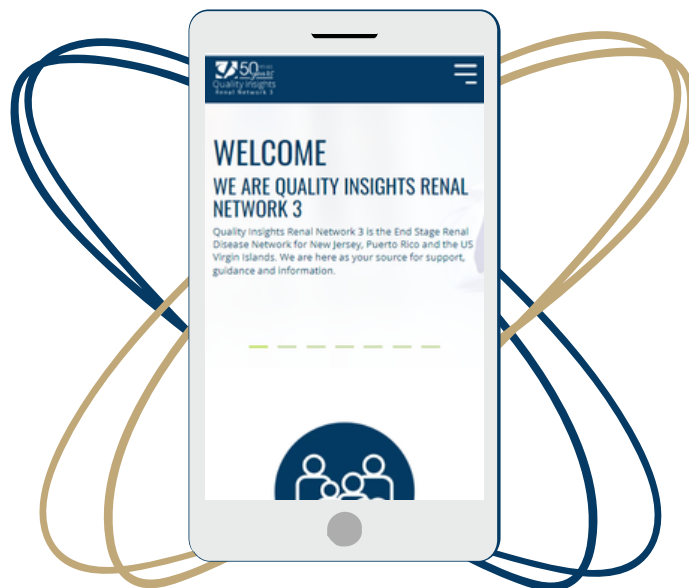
50 years

Quality Insights

Renal Network 3

WELCOME

WE ARE QUALITY INSIGHTS RENAL NETWORK 3

Quality Insights Renal Network 3 is the End Stage Renal Disease Network for New Jersey, Puerto Rico and the US Virgin Islands. We are here as your source for support, guidance and information.